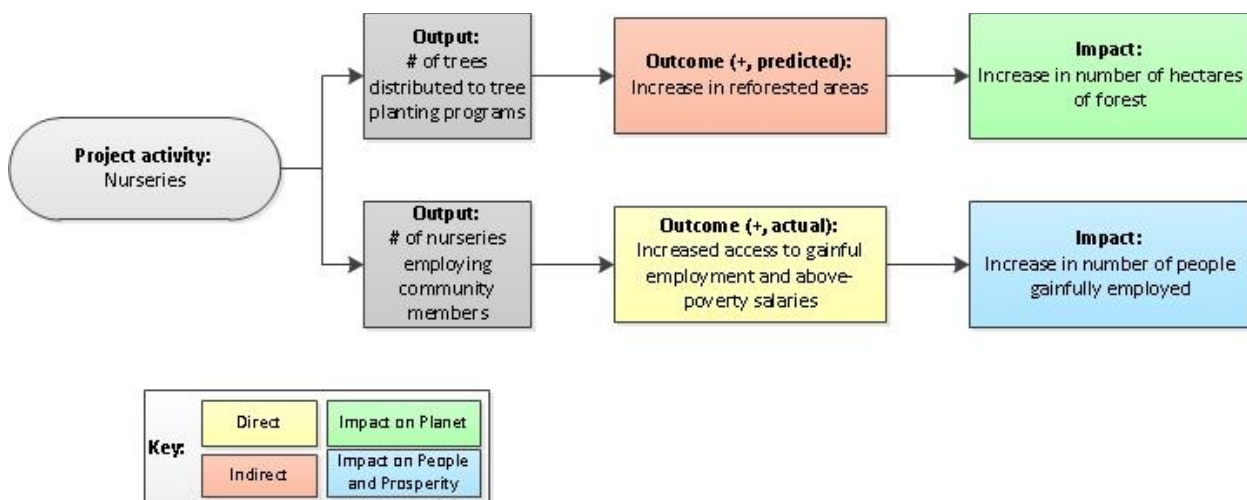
Project activity:
Nurseries

Output:
# of trees distributed to tree planting programs

Outcome (+, predicted):
Increase in reforested areas

Impact:
Increase in number of hectares of forest

Output:
# of nurseries employing community members

Outcome (+, actual):
Increased access to gainful employment and above-poverty salaries

Impact:
Increase in number of people gainfully employed

Key:
Direct
Impact on Planet
Indirect
Impact on People and Prosperity